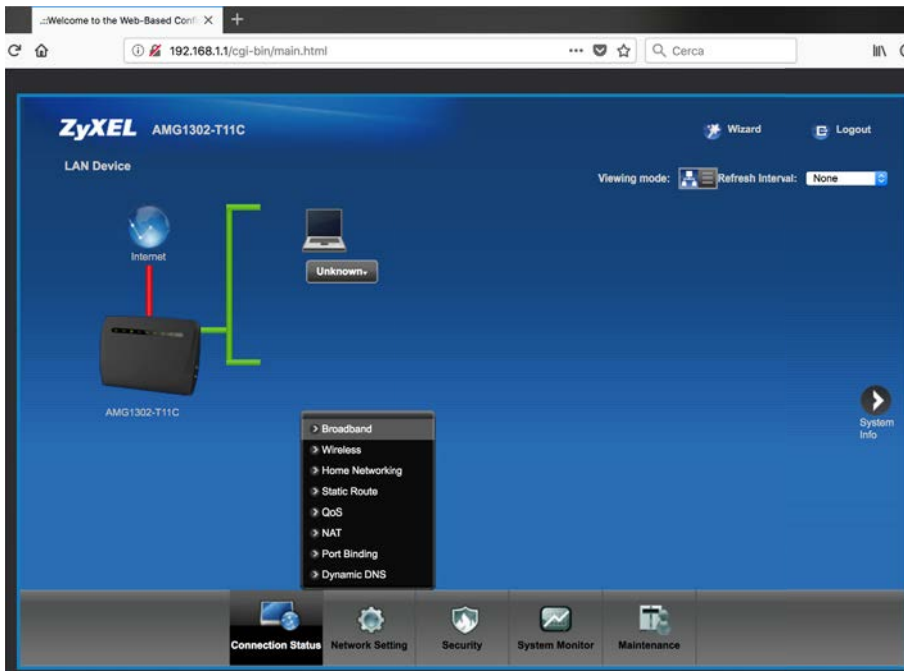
.::Welcome to the Web-Based Conf

192.168.1.1/cgi-bin/main.html

Cerca

ZyXEL AMG1302-T11C

Wizard

Logout

LAN Device

Viewing mode: Refresh Interval: None

Internet

Unknown

AMG1302-T11C

System Info

Broadband
Wireless
Home Networking
Static Route
QoS
NAT
Port Binding
Dynamic DNS

Connection Status
Network Setting
Security
System Monitor
Maintenance